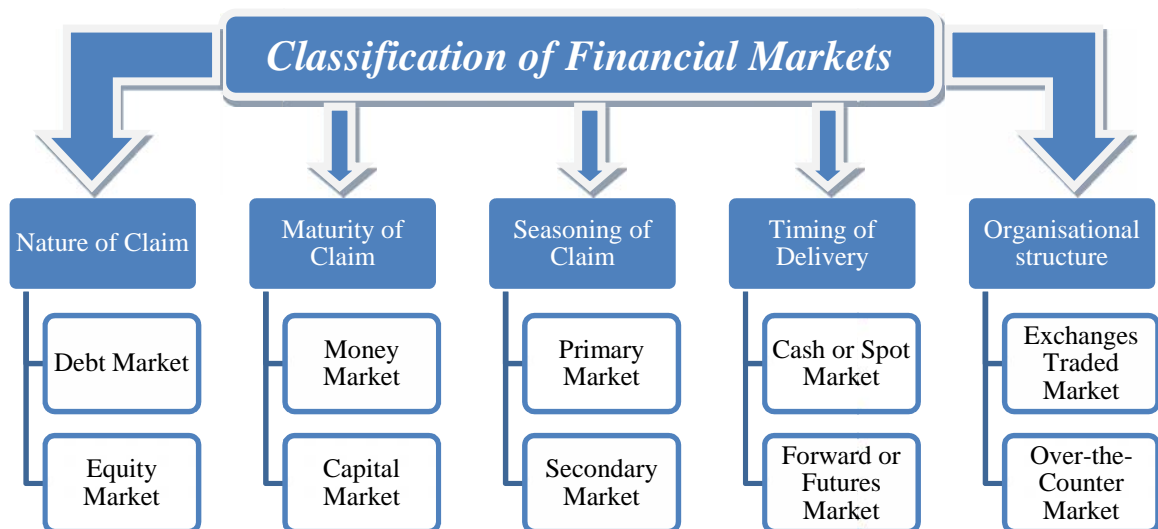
Classification of Financial Markets

Nature of Claim

Debt Market

Equity Market

Maturity of Claim

Money Market

Capital Market

Seasoning of Claim

Primary Market

Secondary Market

Timing of Delivery

Cash or Spot Market

Forward or Futures Market

Organisational structure

Exchanges Traded Market

Over-the-Counter Market